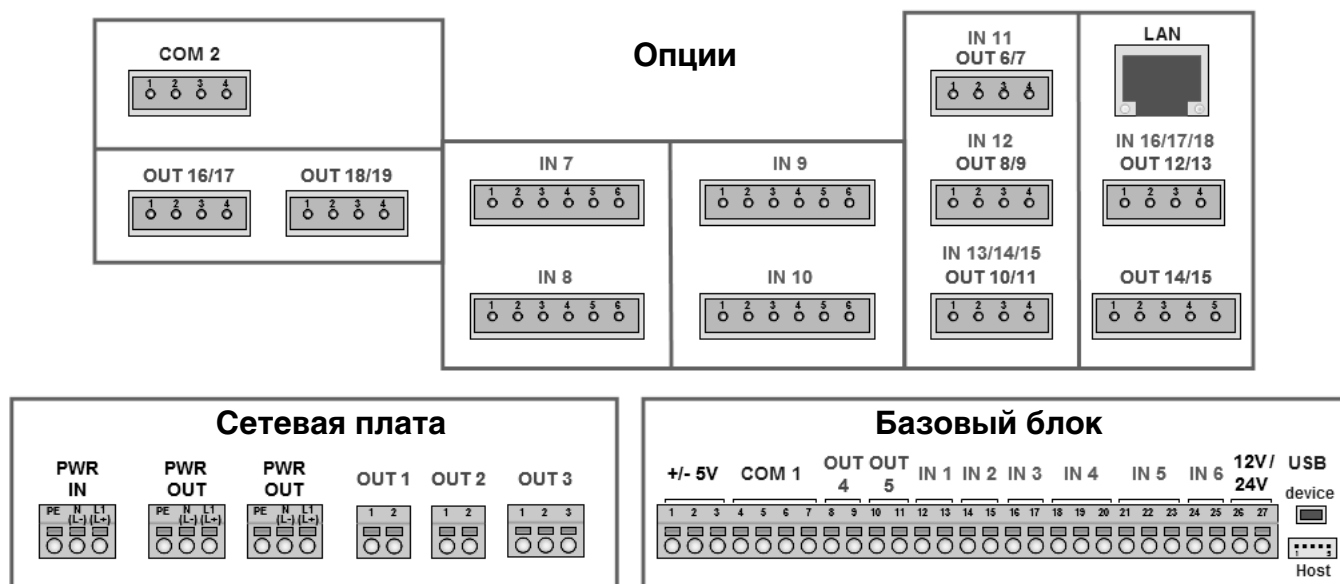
COM 2
1 2 3 4

Опции

IN 11
OUT 6/7
1 2 3 4

LAN

OUT 16/17
1 2 3 4

OUT 18/19
1 2 3 4

IN 7
1 2 3 4 5 6

IN 8
1 2 3 4 5 6

IN 9
1 2 3 4 5 6

IN 10
1 2 3 4 5 6

IN 12
OUT 8/9
1 2 3 4

IN 13/14/15
OUT 10/11
1 2 3 4

IN 16/17/18
OUT 12/13
1 2 3 4

OUT 14/15
1 2 3 4 5

Сетевая плата

PWR IN
PE N (L-) L1 (L+)

PWR OUT
PE N (L-) L1 (L+)

PWR OUT
PE N (L-) L1 (L+)

OUT 1
1 2

OUT 2
1 2

OUT 3
1 2 3

Базовый блок

+/- 5V COM 1 OUT 4 OUT 5 IN 1 IN 2 IN 3 IN 4 IN 5 IN 6 12V / 24V USB

1 2 3 4 5 6 7 8 9 10 11 12 13 14 15 16 17 18 19 20 21 22 23 24 25 26 27

device

Host